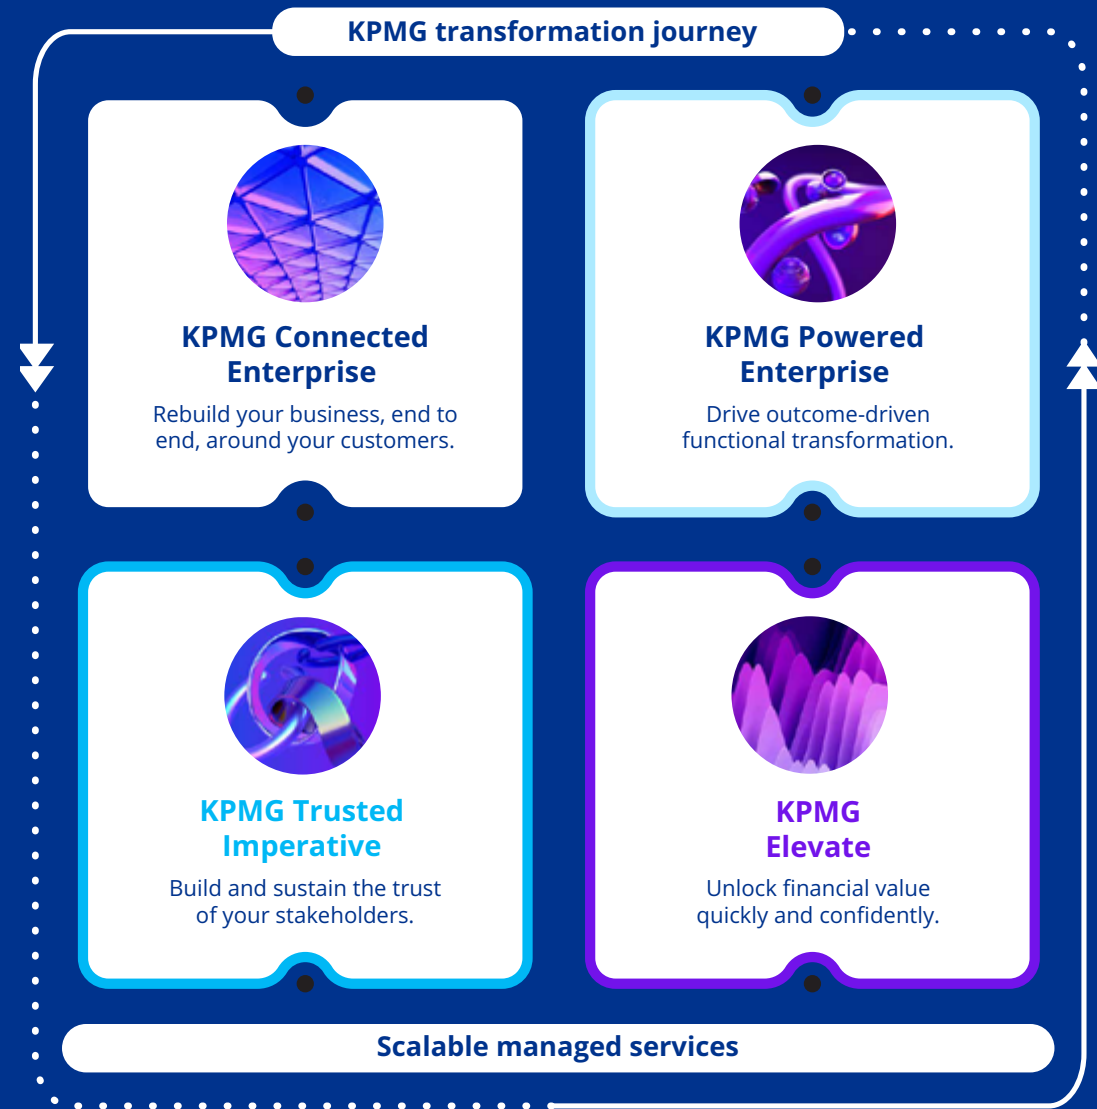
KPMG transformation journey

KPMG Connected Enterprise

Rebuild your business, end to end, around your customers.

KPMG Powered Enterprise

Drive outcome-driven functional transformation.

KPMG Trusted Imperative

Build and sustain the trust of your stakeholders.

KPMG Elevate

Unlock financial value quickly and confidently.

Scalable managed services